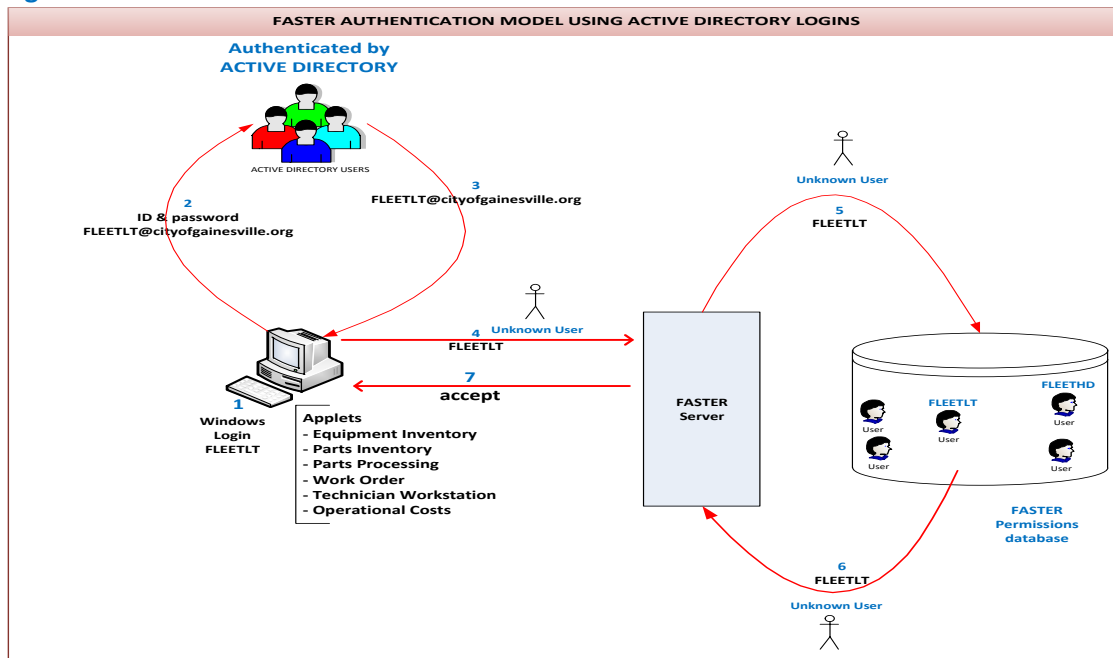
FASTER AUTHENTICATION MODEL USING ACTIVE DIRECTORY LOGINS

Authenticated by ACTIVE DIRECTORY

ACTIVE DIRECTORY USERS

2
ID & password
FLEETLT@cityofgainesville.org

3
FLEETLT@cityofgainesville.org

Unknown User

5
FLEETLT

Unknown User

4
FLEETLT

7
accept

1
Windows Login FLEETLT

Applets
- Equipment Inventory
- Parts Inventory
- Parts Processing
- Work Order
- Technician Workstation
- Operational Costs

FASTER Server

FLEETHD
FLEETLT
User
User
User
User
User

FASTER Permissions database

6
FLEETLT

Unknown User